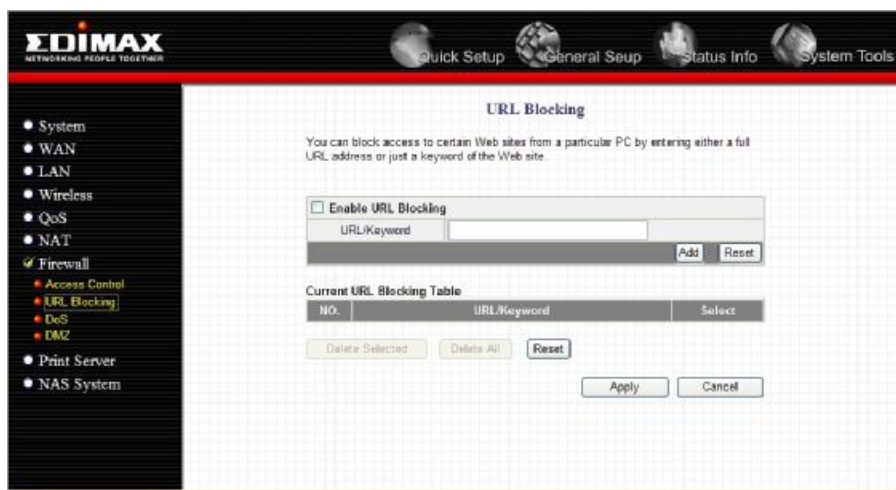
EDIMAX
NETWORKING PEOPLE TOGETHER

Quick Setup General Seup Status Info System Tools

• System
• WAN
• LAN
• Wireless
• QoS
• NAT
Firewall
• Access Control
• URL Blocking
• DoS
• DMZ
• Print Server
• NAS System

URL Blocking

You can block access to certain Web sites from a particular PC by entering either a full URL address or just a keyword of the Web site.

Enable URL Blocking

URL/Keyword

Add Reset

Current URL Blocking Table

| NO. | URL/Keyword | Select |
|---|---|---|

Delete Selected Delete All Reset

Apply Cancel